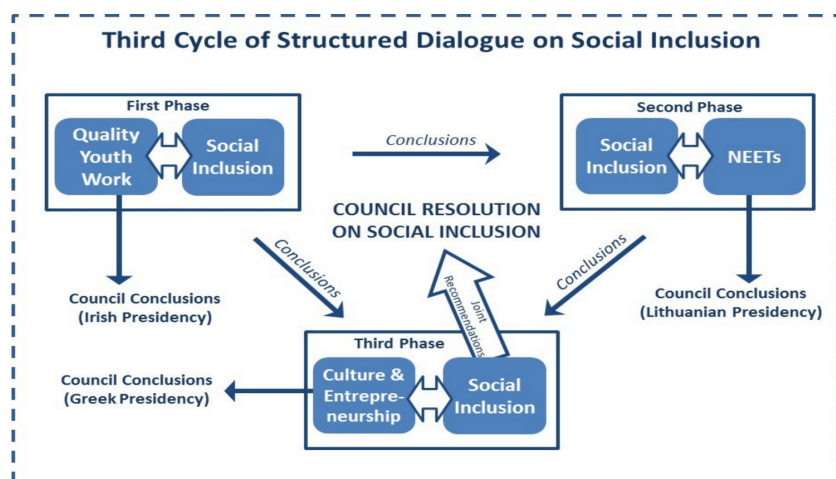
Third Cycle of Structured Dialogue on Social Inclusion

First Phase

Quality Youth Work

Social Inclusion

Conclusions

Second Phase

Social Inclusion

NEETs

COUNCIL RESOLUTION ON SOCIAL INCLUSION

Conclusions

Conclusions

Joint Recommendations

Council Conclusions (Irish Presidency)

Council Conclusions (Lithuanian Presidency)

Third Phase

Council Conclusions (Greek Presidency)

Culture & Entrepreneurship

Social Inclusion